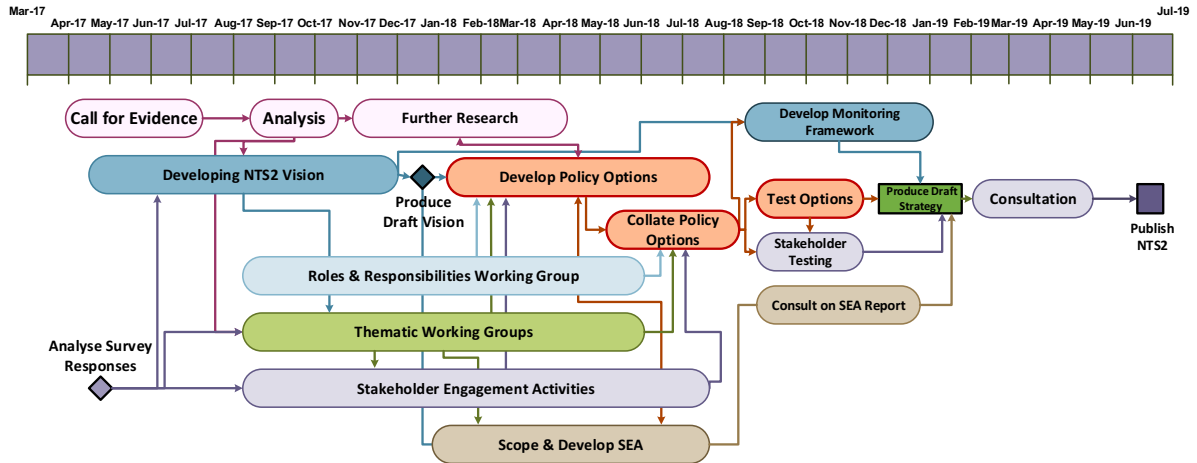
Mar-17 Apr-17 May-17 Jun-17 Jul-17 Aug-17 Sep-17 Oct-17 Nov-17 Dec-17 Jan-18 Feb-18 Mar-18 Apr-18 May-18 Jun-18 Jul-18 Aug-18 Sep-18 Oct-18 Nov-18 Dec-18 Jan-19 Feb-19 Mar-19 Apr-19 May-19 Jun-19 Jul-19

Call for Evidence

Analysis

Further Research

Develop Monitoring Framework

Developing NTS2 Vision

Produce Draft Vision

Develop Policy Options

Collate Policy Options

Test Options

Produce Draft Strategy

Consultation

Publish NTS2

Stakeholder Testing

Roles & Responsibilities Working Group

Consult on SEA Report

Analyse Survey Responses

Thematic Working Groups

Stakeholder Engagement Activities

Scope & Develop SEA